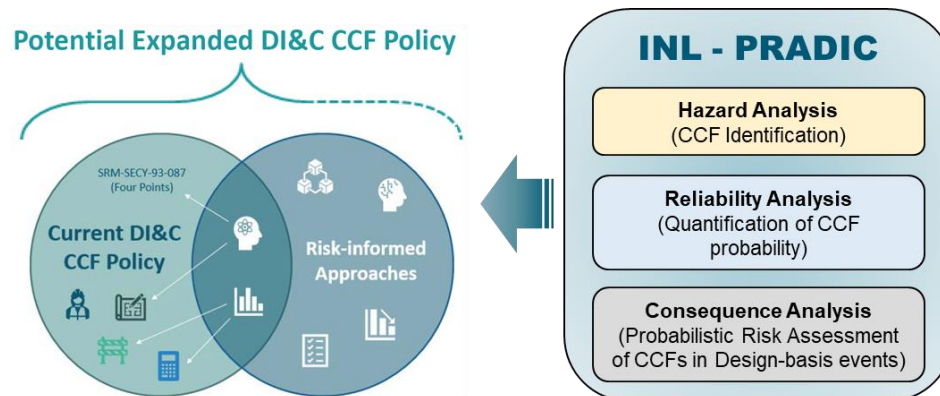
Potential Expanded DI&C CCF Policy

SRM-SECY-93-087
(Four Points)

Current DI&C CCF Policy

Risk-informed Approaches

INL - PRADIC

Hazard Analysis
(CCF Identification)

Reliability Analysis
(Quantification of CCF probability)

Consequence Analysis
(Probabilistic Risk Assessment of CCFs in Design-basis events)